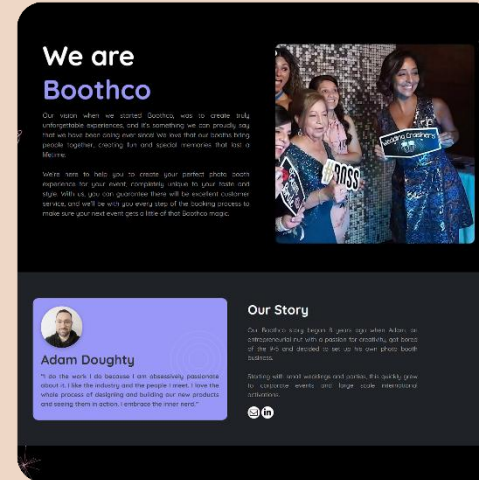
We are
Boothco

Our vision when we started Boothco, was to create truly unforgettable experiences, and it's something we can proudly say that we have been doing ever since! We love that our booths bring people together, creating fun and special memories that last a lifetime.

We're here to help you to create your perfect photo booth experience for your event, completely unique to your taste and style. With us, you can guarantee there will be excellent customer service, and we'll be with you every step of the booking process to make sure your next event gets a little of that Boothco magic.

Wedding Crashers

BOSS

Adam Doughty

"I do the work I do because I am obsessively passionate about it. I like the industry and the people I meet. I love the whole process of designing and building our new products and seeing them in action. I embrace the inner nerd."

Our Story

Our Boothco story began 8 years ago when Adam, an entrepreneurial nut with a passion for creativity, got bored of the 9-5 and decided to set up his own photo booth business.

Starting with small weddings and parties, this quickly grew to corporate events and large scale international activations.